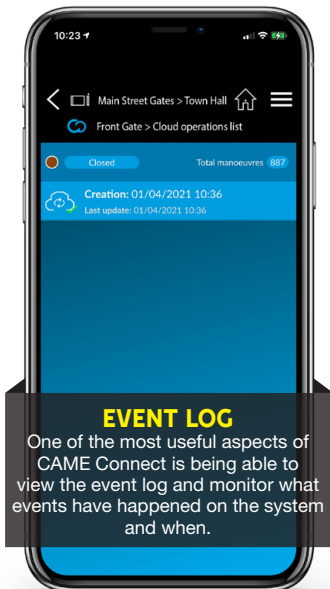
10:23

Main Street Gates > Town Hall

Front Gate > Cloud operations list

Closed

Total manoeuvres 887

Creation: 01/04/2021 10:36
Last update: 01/04/2021 10:36

EVENT LOG
One of the most useful aspects of CAME Connect is being able to view the event log and monitor what events have happened on the system and when.